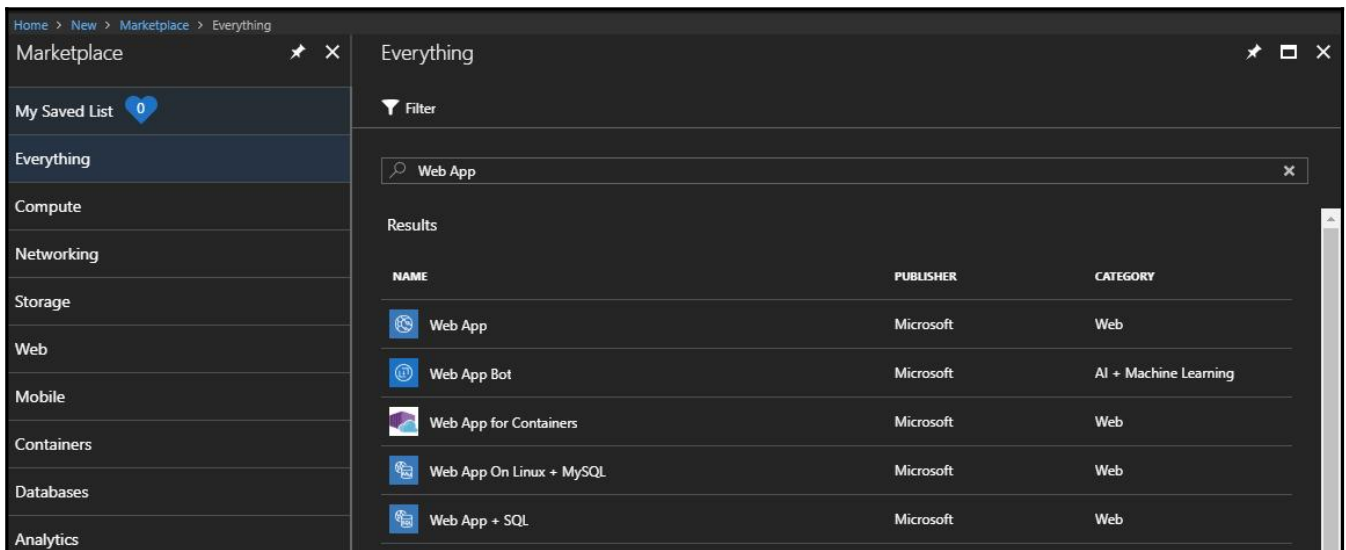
Home > New > Marketplace > Everything

Marketplace

My Saved List 0

Everything

Compute

Networking

Storage

Web

Mobile

Containers

Databases

Analytics

Everything

Filter

Web App

Results

| NAME | PUBLISHER | CATEGORY |
|---|---|---|
| Web App | Microsoft | Web |
| Web App Bot | Microsoft | AI + Machine Learning |
| Web App for Containers | Microsoft | Web |
| Web App On Linux + MySQL | Microsoft | Web |
| Web App + SQL | Microsoft | Web |